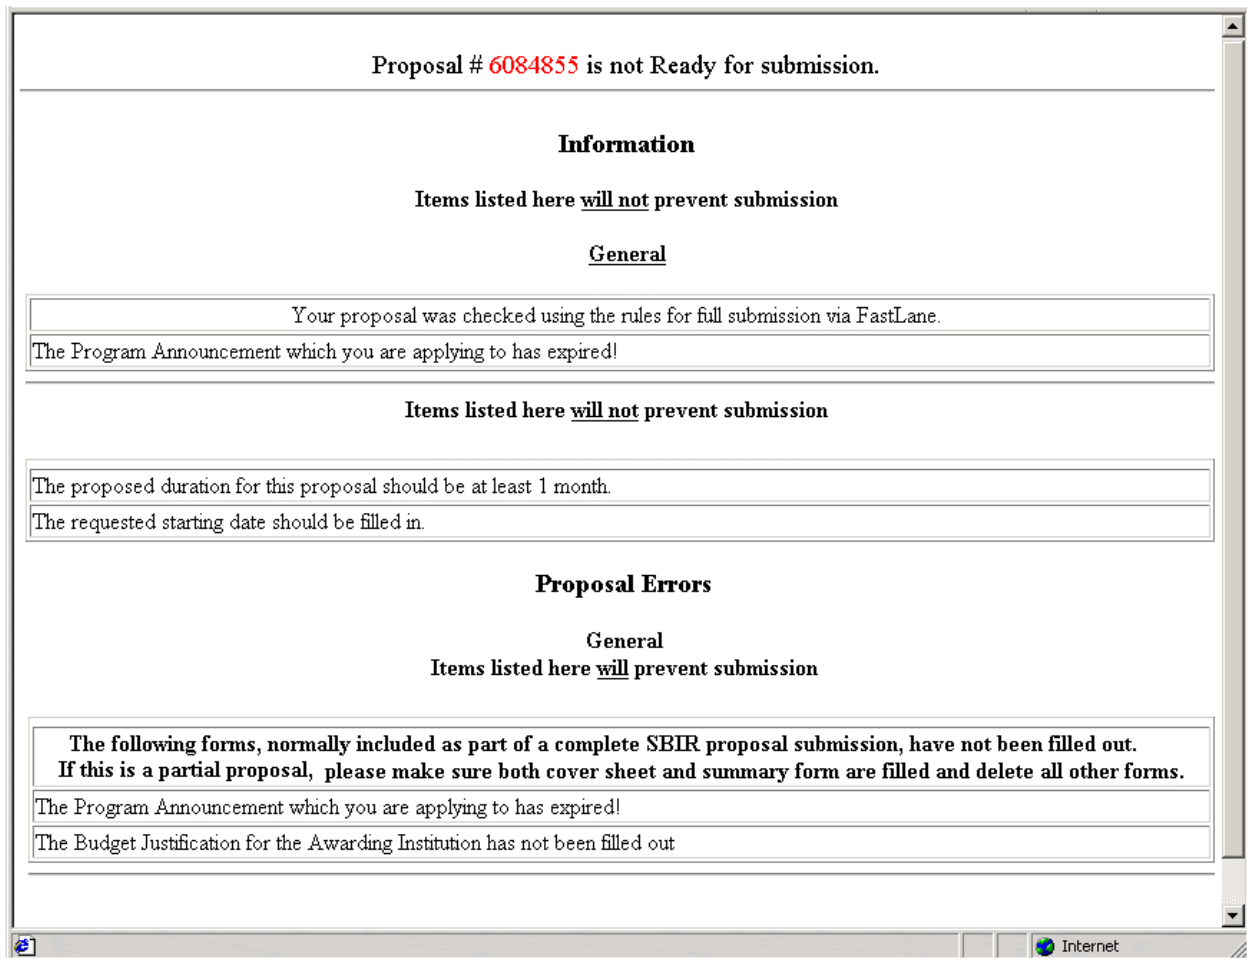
Proposal # 6084855 is not Ready for submission.

Information

Items listed here will not prevent submission

General

| Your proposal was checked using the rules for full submission via FastLane. |
|---|
| The Program Announcement which you are applying to has expired! |

Items listed here will not prevent submission

| The proposed duration for this proposal should be at least 1 month. |
|---|
| The requested starting date should be filled in. |

Proposal Errors

General
Items listed here will prevent submission

| The following forms, normally included as part of a complete SBIR proposal submission, have not been filled out. If this is a partial proposal, please make sure both cover sheet and summary form are filled and delete all other forms. |
|---|
| The Program Announcement which you are applying to has expired! |
| The Budget Justification for the Awarding Institution has not been filled out |

Internet